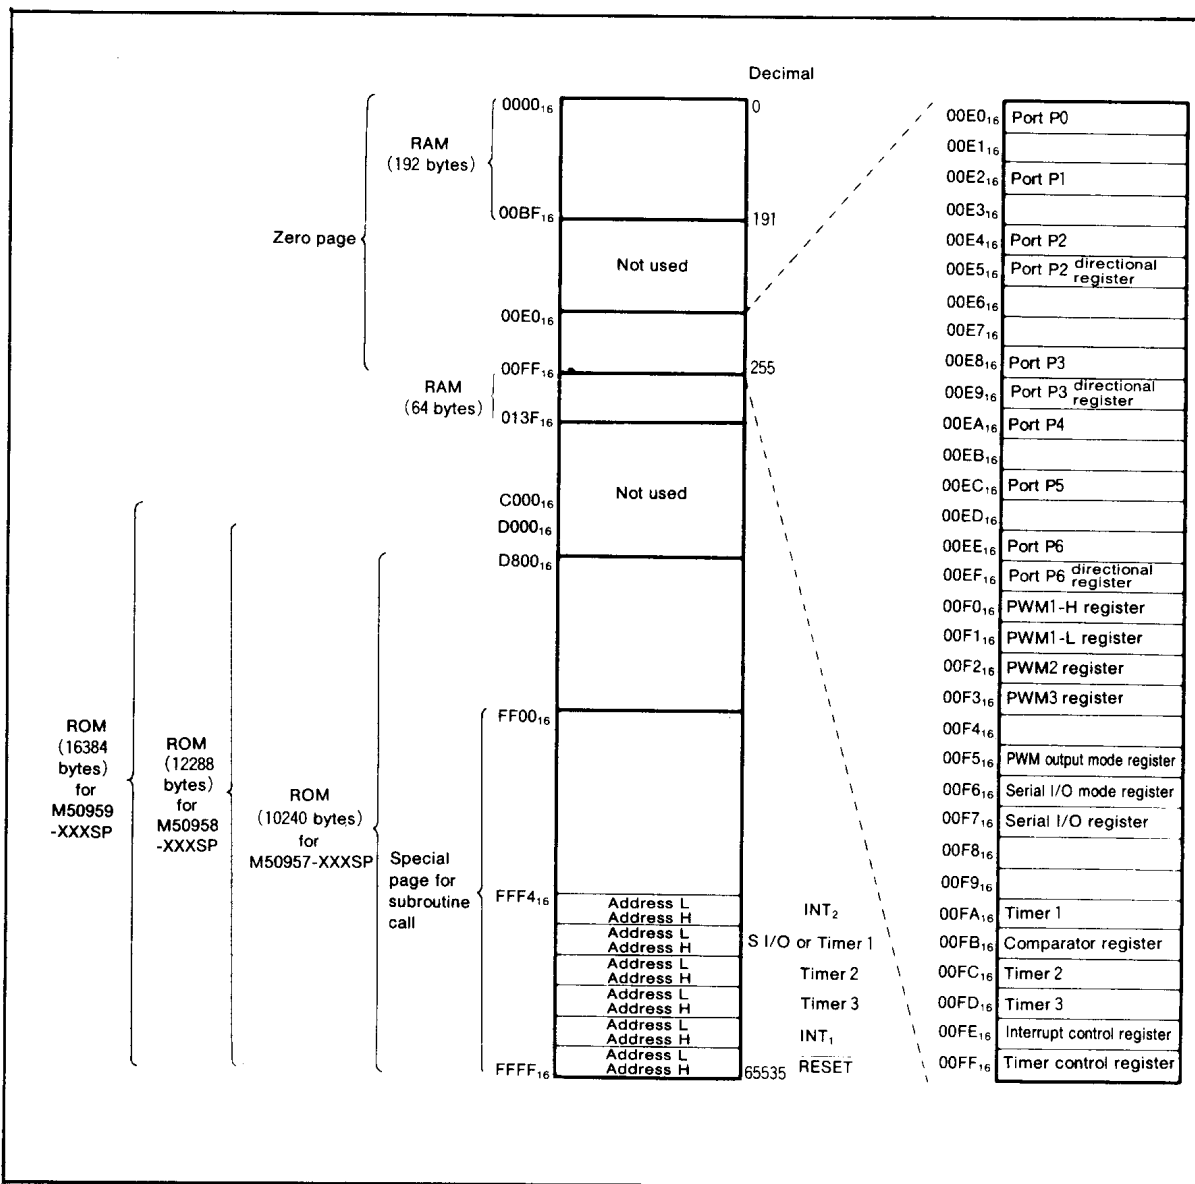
Decimal

Zero page

RAM (192 bytes)

$0000_{16}$ 0

$00BF_{16}$ 191

Not used

$00E0_{16}$

$00FF_{16}$ 255

RAM (64 bytes)

$013F_{16}$

Not used

$C000_{16}$

$D000_{16}$

$D800_{16}$

ROM (16384 bytes) for M50959 -XXXSP

ROM (12288 bytes) for M50958 -XXXSP

ROM (10240 bytes) for M50957-XXXSP

Special page for subroutine call

$FF00_{16}$

$FFF4_{16}$

| | | |
|---|---|---|
| Address L / Address H | | $INT_2$ |
| Address L / Address H | | S I/O or Timer 1 |
| Address L / Address H | | Timer 2 |
| Address L / Address H | | Timer 3 |
| Address L / Address H | | $INT_1$ |
| Address L / Address H | 65535 | $\overline{RESET}$ |

$FFFF_{16}$

| | |
|---|---|
| $00E0_{16}$ | Port P0 |
| $00E1_{16}$ | |
| $00E2_{16}$ | Port P1 |
| $00E3_{16}$ | |
| $00E4_{16}$ | Port P2 |
| $00E5_{16}$ | Port P2 directional register |
| $00E6_{16}$ | |
| $00E7_{16}$ | |
| $00E8_{16}$ | Port P3 |
| $00E9_{16}$ | Port P3 directional register |
| $00EA_{16}$ | Port P4 |
| $00EB_{16}$ | |
| $00EC_{16}$ | Port P5 |
| $00ED_{16}$ | |
| $00EE_{16}$ | Port P6 |
| $00EF_{16}$ | Port P6 directional register |
| $00F0_{16}$ | PWM1-H register |
| $00F1_{16}$ | PWM1-L register |
| $00F2_{16}$ | PWM2 register |
| $00F3_{16}$ | PWM3 register |
| $00F4_{16}$ | |
| $00F5_{16}$ | PWM output mode register |
| $00F6_{16}$ | Serial I/O mode register |
| $00F7_{16}$ | Serial I/O register |
| $00F8_{16}$ | |
| $00F9_{16}$ | |
| $00FA_{16}$ | Timer 1 |
| $00FB_{16}$ | Comparator register |
| $00FC_{16}$ | Timer 2 |
| $00FD_{16}$ | Timer 3 |
| $00FE_{16}$ | Interrupt control register |
| $00FF_{16}$ | Timer control register |